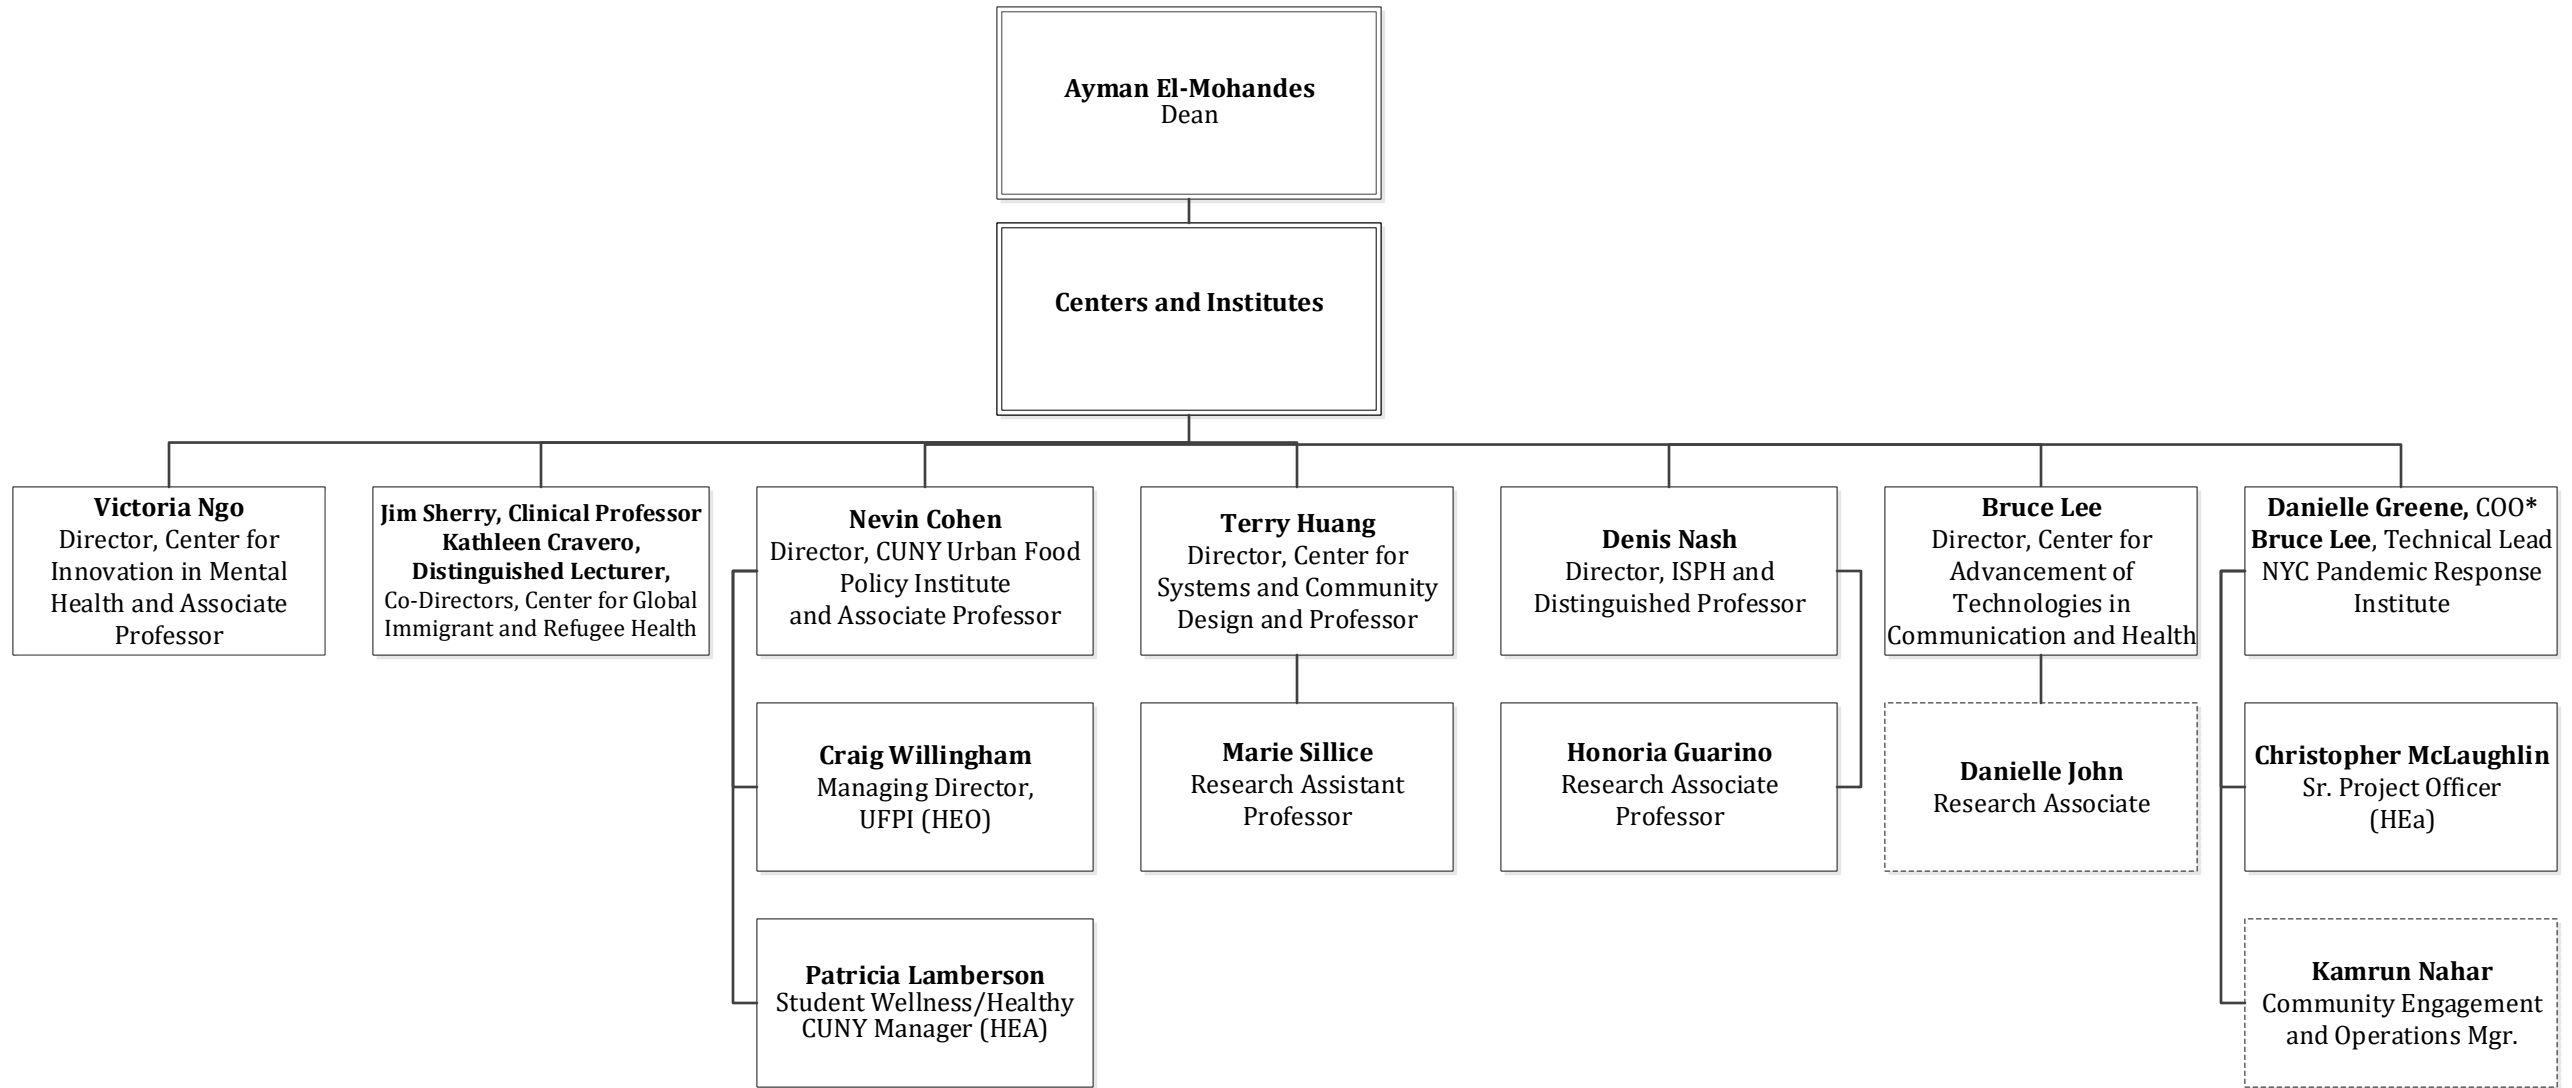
**Ayman El-Mohandes**
Dean

**Centers and Institutes**

**Victoria Ngo**
Director, Center for Innovation in Mental Health and Associate Professor

**Jim Sherry, Clinical Professor**
**Kathleen Cravero, Distinguished Lecturer,**
Co-Directors, Center for Global Immigrant and Refugee Health

**Nevin Cohen**
Director, CUNY Urban Food Policy Institute and Associate Professor

**Craig Willingham**
Managing Director, UFPI (HEO)

**Patricia Lamberson**
Student Wellness/Healthy CUNY Manager (HEA)

**Terry Huang**
Director, Center for Systems and Community Design and Professor

**Marie Sillice**
Research Assistant Professor

**Denis Nash**
Director, ISPH and Distinguished Professor

**Honoria Guarino**
Research Associate Professor

**Bruce Lee**
Director, Center for Advancement of Technologies in Communication and Health

**Danielle John**
Research Associate

**Danielle Greene,** COO*
**Bruce Lee**, Technical Lead
NYC Pandemic Response Institute

**Christopher McLaughlin**
Sr. Project Officer (HEa)

**Kamrun Nahar**
Community Engagement and Operations Mgr.